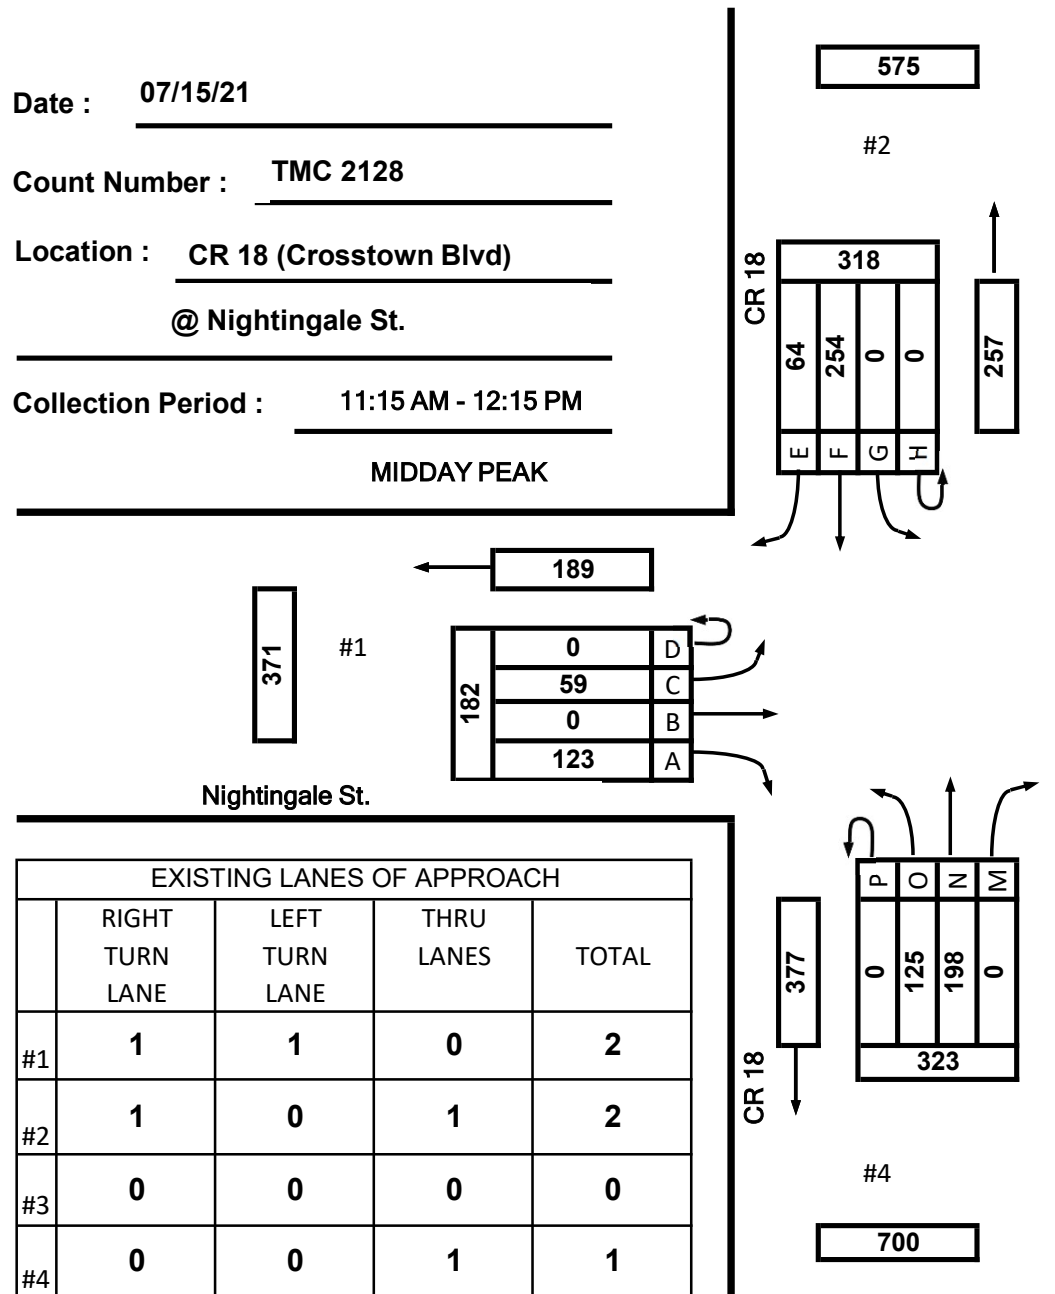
Date : 07/15/21

Count Number : TMC 2128

Location : CR 18 (Crosstown Blvd)

@ Nightingale St.

Collection Period : 11:15 AM - 12:15 PM

MIDDAY PEAK

575

#2

CR 18

318

64 254 0 0

E F G H

257

189

371

#1

182

0 D
59 C
0 B
123 A

Nightingale St.

| EXISTING LANES OF APPROACH | | | | |
|---|---|---|---|---|
| | RIGHT TURN LANE | LEFT TURN LANE | THRU LANES | TOTAL |
| #1 | 1 | 1 | 0 | 2 |
| #2 | 1 | 0 | 1 | 2 |
| #3 | 0 | 0 | 0 | 0 |
| #4 | 0 | 0 | 1 | 1 |

P O N M

377

0 125 198 0

323

CR 18

#4

700